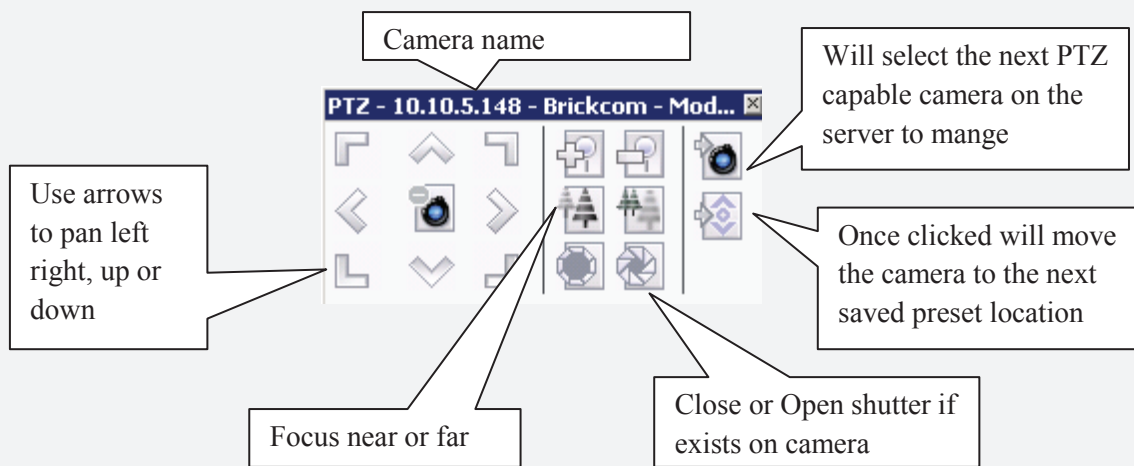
Camera name

PTZ - 10.10.5.148 - Brickcom - Mod...

Will select the next PTZ capable camera on the server to mange

Use arrows to pan left right, up or down

Once clicked will move the camera to the next saved preset location

Focus near or far

Close or Open shutter if exists on camera